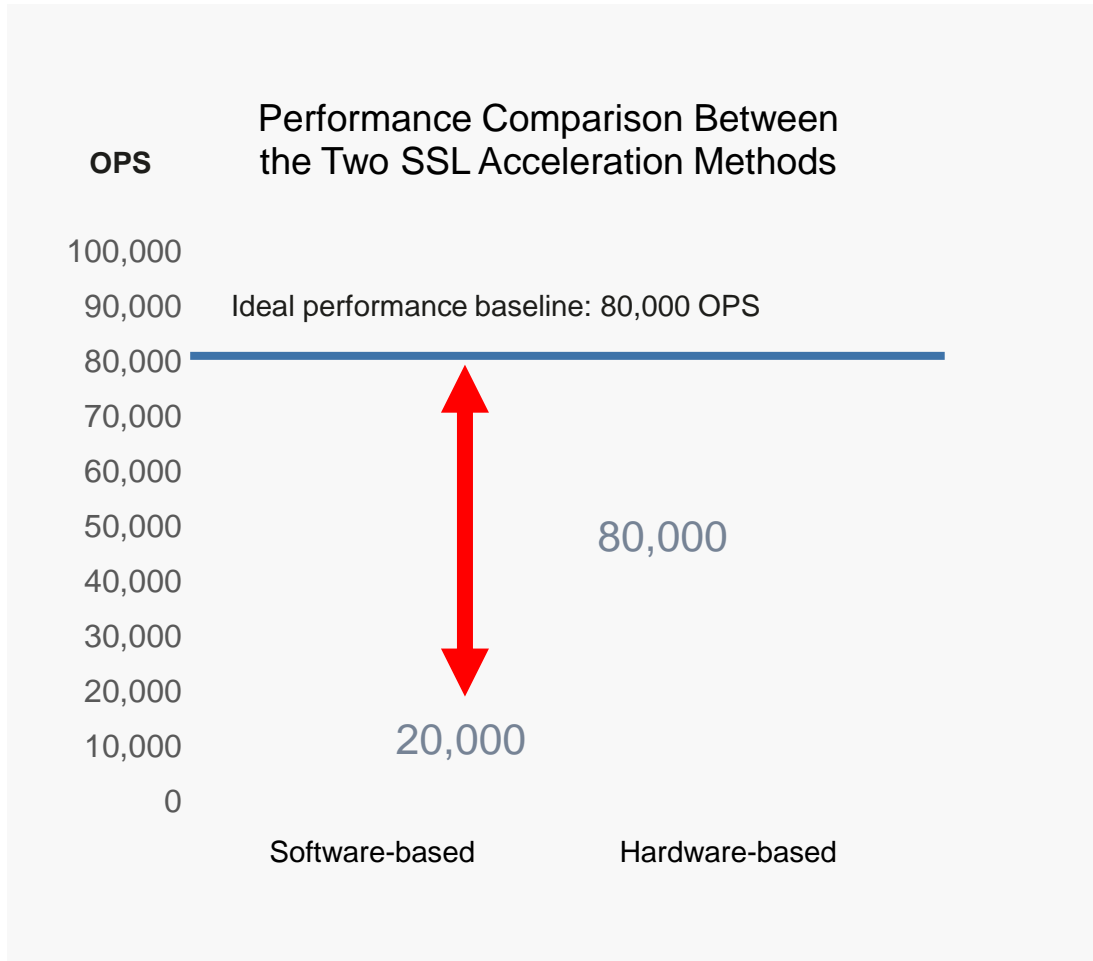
Performance Comparison Between the Two SSL Acceleration Methods

OPS

100,000
90,000
80,000
70,000
60,000
50,000
40,000
30,000
20,000
10,000
0

Ideal performance baseline: 80,000 OPS

80,000

20,000

Software-based

Hardware-based